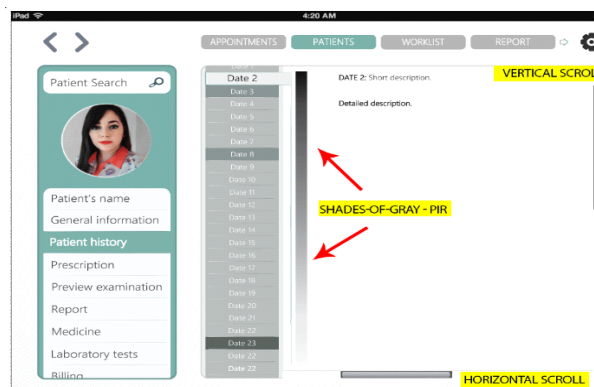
iPad
4:20 AM
APPOINTMENTS
PATIENTS
WORKLIST
REPORT

Patient Search

Patient's name
General information
Patient history
Prescription
Preview examination
Report
Medicine
Laboratory tests
Billing

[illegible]
Date 2
Date 3
Date 4
Date 5
Date 6
Date 7
Date 8
Date 9
Date 10
Date 11
Date 12
Date 13
Date 14
Date 15
Date 16
Date 17
Date 18
Date 19
Date 20
Date 21
Date 22
Date 23
Date 22
Date 22

DATE 2: Short description.

Detailed description.

VERTICAL SCROLL

SHADES-OF-GRAY - PIR

HORIZONTAL SCROLL